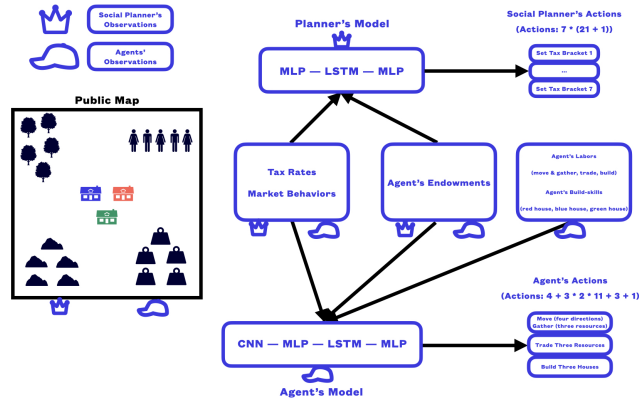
Social Planner's Observations

Agents' Observations

Public Map

Planner's Model

MLP — LSTM — MLP

Social Planner's Actions

(Actions: 7 * (21 + 1))

Set Tax Bracket 1

...

Set Tax Bracket 7

Tax Rates

Market Behaviors

Agent's Endowments

Agent's Labors

(move & gather, trade, build)

Agent's Build-skills

(red house, blue house, green house)

Agent's Actions

(Actions: 4 + 3 + 2 * 11 + 3 + 1)

Move (four directions)
Gather (three resources)

Trade Three Resources

Build Three Houses

CNN — MLP — LSTM — MLP

Agent's Model